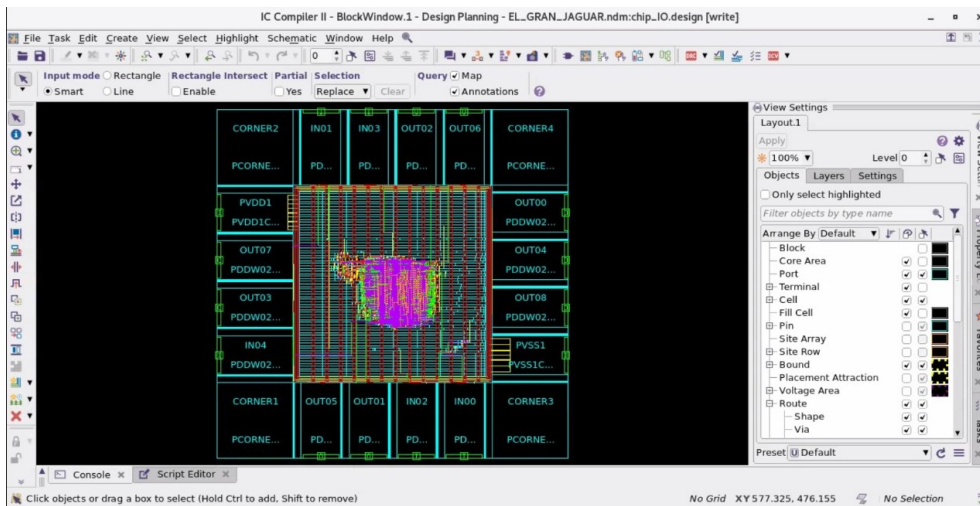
IC Compiler II - BlockWindow.1 - Design Planning - EL_GRAN_JAGUAR.ndm:chip_IO.design [write]

File Task Edit Create View Select Highlight Schematic Window Help

Input mode Rectangle Smart Line Rectangle Intersect Enable Partial Yes Selection Replace Clear Query Map Annotations

CORNER2 PCORNE... IN01 PD... IN03 PD... OUT02 PD... OUT06 PD... CORNER4 PCORNE...

PVDD1 PVDD1C... OUT00 PDDW02...

OUT07 PDDW02... OUT04 PDDW02...

OUT03 PDDW02... OUT08 PDDW02...

IN04 PDDW02... PVSS1 PVSS1C...

CORNER1 PCORNE... OUT05 PD... OUT01 PD... IN02 PD... IN00 PD... CORNER3 PCORNE...

View Settings
Layout.1
Apply
100% Level 0
Objects Layers Settings
Only select highlighted
Filter objects by type name
Arrange By Default
Block
Core Area
Port
Terminal
Cell
Fill Cell
Pin
Site Array
Site Row
Bound
Placement Attraction
Voltage Area
Route
Shape
Via
Preset Default

Console × Script Editor ×

Click objects or drag a box to select (Hold Ctrl to add, Shift to remove)
No Grid XY 577.325, 476.155 No Selection